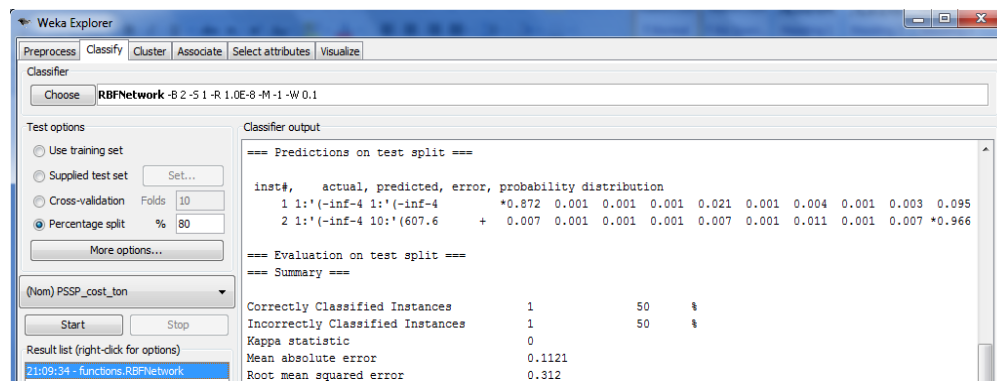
Weka Explorer

Preprocess | Classify | Cluster | Associate | Select attributes | Visualize

Classifier

Choose **RBFNetwork** -B 2 -S 1 -R 1.0E-8 -M -1 -W 0.1

Test options

Use training set

Supplied test set Set...

Cross-validation Folds 10

Percentage split % 80

More options...

(Nom) PSSP_cost_ton

Start Stop

Result list (right-click for options)

21:09:34 - functions.RBFNetwork

Classifier output

=== Predictions on test split ===

inst#, actual, predicted, error, probability distribution
1 1:'(-inf-4 1:'(-inf-4 *0.872 0.001 0.001 0.001 0.021 0.001 0.004 0.001 0.003 0.095
2 1:'(-inf-4 10:'(607.6 + 0.007 0.001 0.001 0.001 0.007 0.001 0.011 0.001 0.007 *0.966

=== Evaluation on test split ===
=== Summary ===

| | | | |
|---|---|---|---|
| Correctly Classified Instances | 1 | 50 | % |
| Incorrectly Classified Instances | 1 | 50 | % |
| Kappa statistic | 0 | | |
| Mean absolute error | 0.1121 | | |
| Root mean squared error | 0.312 | | |